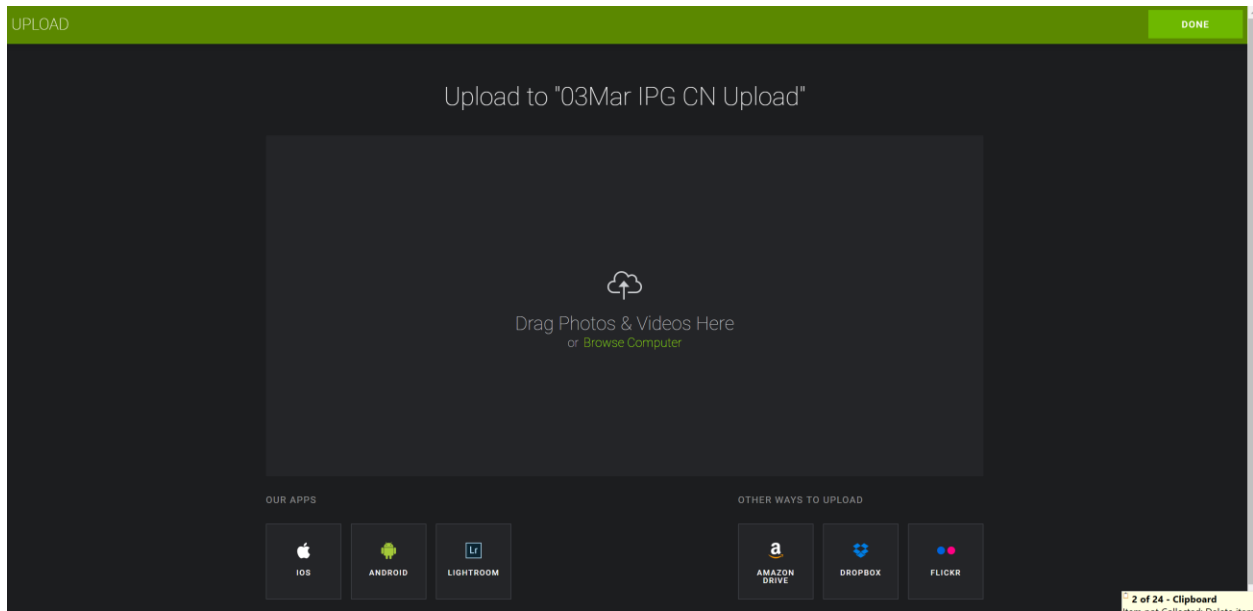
UPLOAD

DONE

Upload to "03Mar IPG CN Upload"

Drag Photos & Videos Here
or Browse Computer

OUR APPS

IOS

ANDROID

Lr
LIGHTROOM

OTHER WAYS TO UPLOAD

a
AMAZON DRIVE

DROPBOX

FLICKR

2 of 24 - Clipboard
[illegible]